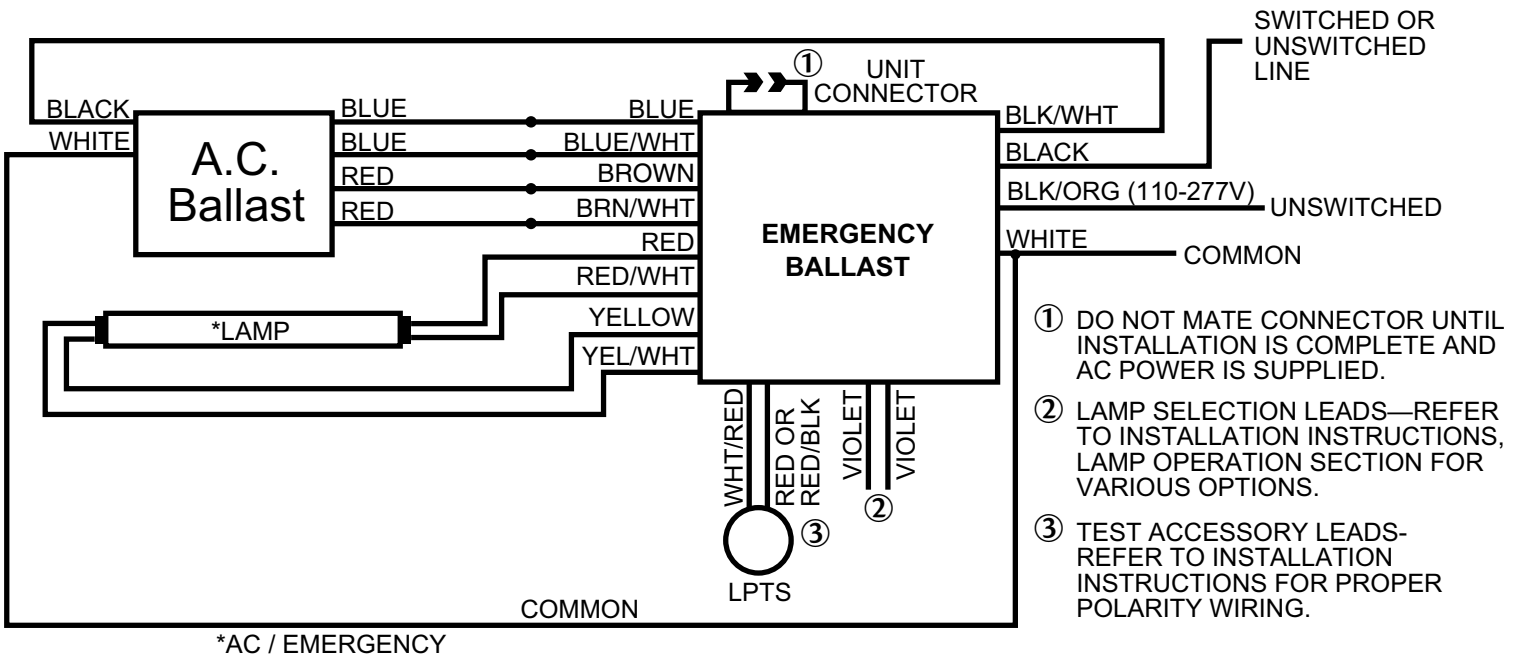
SWITCHED OR UNSWITCHED LINE

①
UNIT CONNECTOR

BLACK
WHITE

A.C. Ballast

BLUE
BLUE
RED
RED

BLUE
BLUE/WHT
BROWN
BRN/WHT
RED
RED/WHT
YELLOW
YEL/WHT

*LAMP

EMERGENCY BALLAST

BLK/WHT
BLACK
BLK/ORG (110-277V)
UNSWITCHED
WHITE
COMMON

WHT/RED
RED OR RED/BLK
VIOLET
VIOLET
②
③
LPTS

COMMON

*AC / EMERGENCY

① DO NOT MATE CONNECTOR UNTIL INSTALLATION IS COMPLETE AND AC POWER IS SUPPLIED.

② LAMP SELECTION LEADS—REFER TO INSTALLATION INSTRUCTIONS, LAMP OPERATION SECTION FOR VARIOUS OPTIONS.

③ TEST ACCESSORY LEADS- REFER TO INSTALLATION INSTRUCTIONS FOR PROPER POLARITY WIRING.